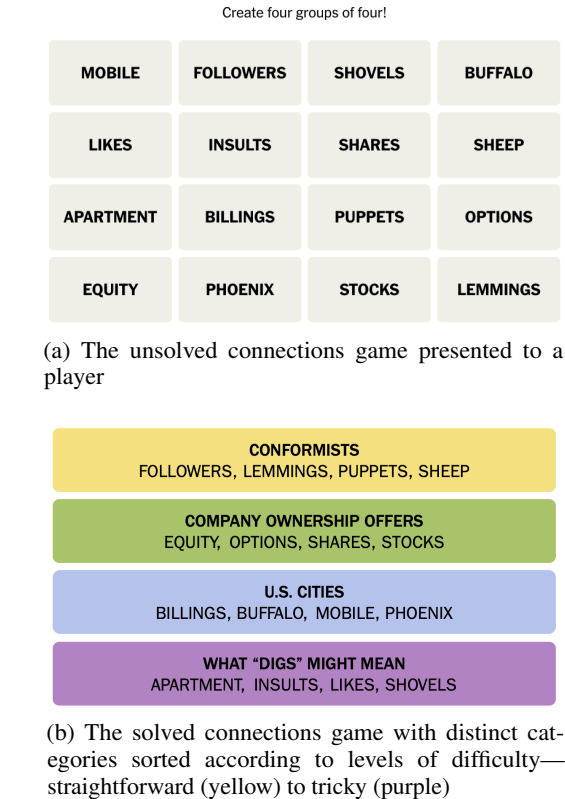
Create four groups of four!

| MOBILE | FOLLOWERS | SHOVELS | BUFFALO |
|---|---|---|---|
| LIKES | INSULTS | SHARES | SHEEP |
| APARTMENT | BILLINGS | PUPPETS | OPTIONS |
| EQUITY | PHOENIX | STOCKS | LEMMINGS |

(a) The unsolved connections game presented to a player

CONFORMISTS
FOLLOWERS, LEMMINGS, PUPPETS, SHEEP

COMPANY OWNERSHIP OFFERS
EQUITY, OPTIONS, SHARES, STOCKS

U.S. CITIES
BILLINGS, BUFFALO, MOBILE, PHOENIX

WHAT "DIGS" MIGHT MEAN
APARTMENT, INSULTS, LIKES, SHOVELS

(b) The solved connections game with distinct categories sorted according to levels of difficulty—straightforward (yellow) to tricky (purple)